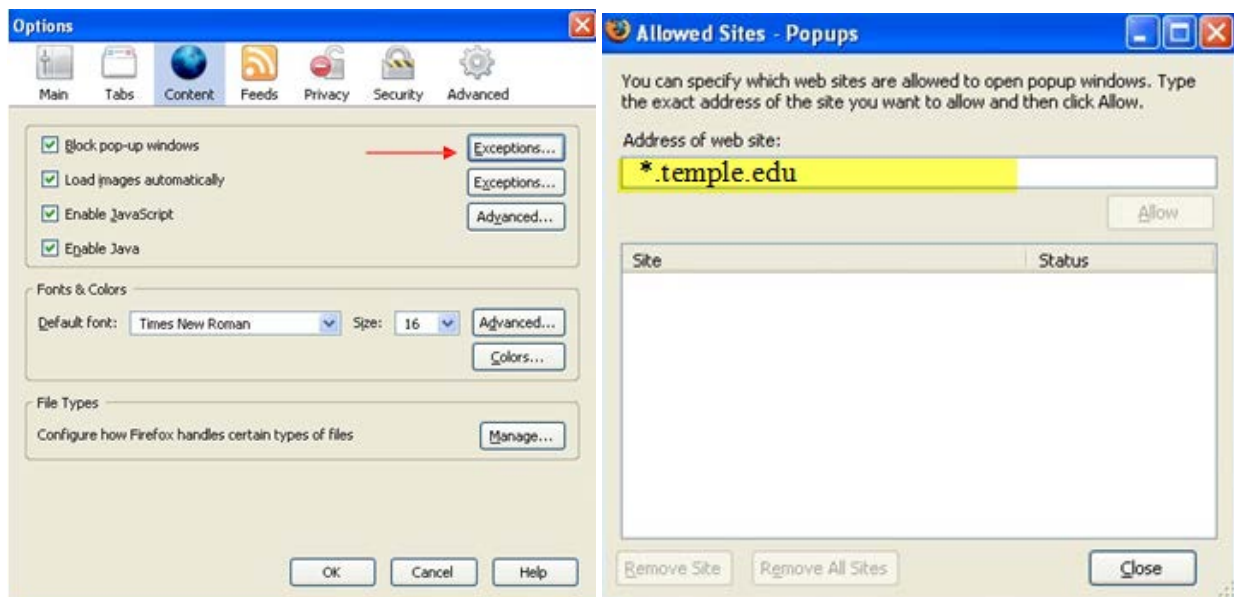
Options

Main Tabs Content Feeds Privacy Security Advanced

Block pop-up windows
Exceptions...
Load images automatically
Exceptions...
Enable JavaScript
Advanced...
Enable Java

Fonts & Colors
Default font: Times New Roman Size: 16 Advanced...
Colors...

File Types
Configure how Firefox handles certain types of files Manage...

OK Cancel Help

Allowed Sites - Popups

You can specify which web sites are allowed to open popup windows. Type the exact address of the site you want to allow and then click Allow.

Address of web site:
*.temple.edu

Allow

| Site | Status |
|---|---|

Remove Site Remove All Sites Close